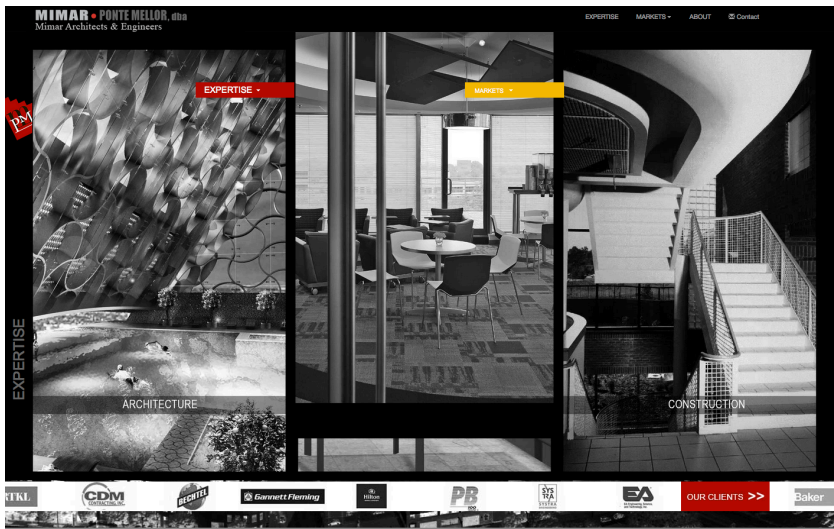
MIMAR • PONTE MELLOR, dba
Mimar Architects & Engineers

EXPERTISE MARKETS ▾ ABOUT ✉ Contact

PM

EXPERTISE ▾

MARKETS ▾

EXPERTISE

ARCHITECTURE

CONSTRUCTION

RTKL CDM BECHTEL Gannett Fleming Hilton PB SYSTRA EA OUR CLIENTS >> Baker